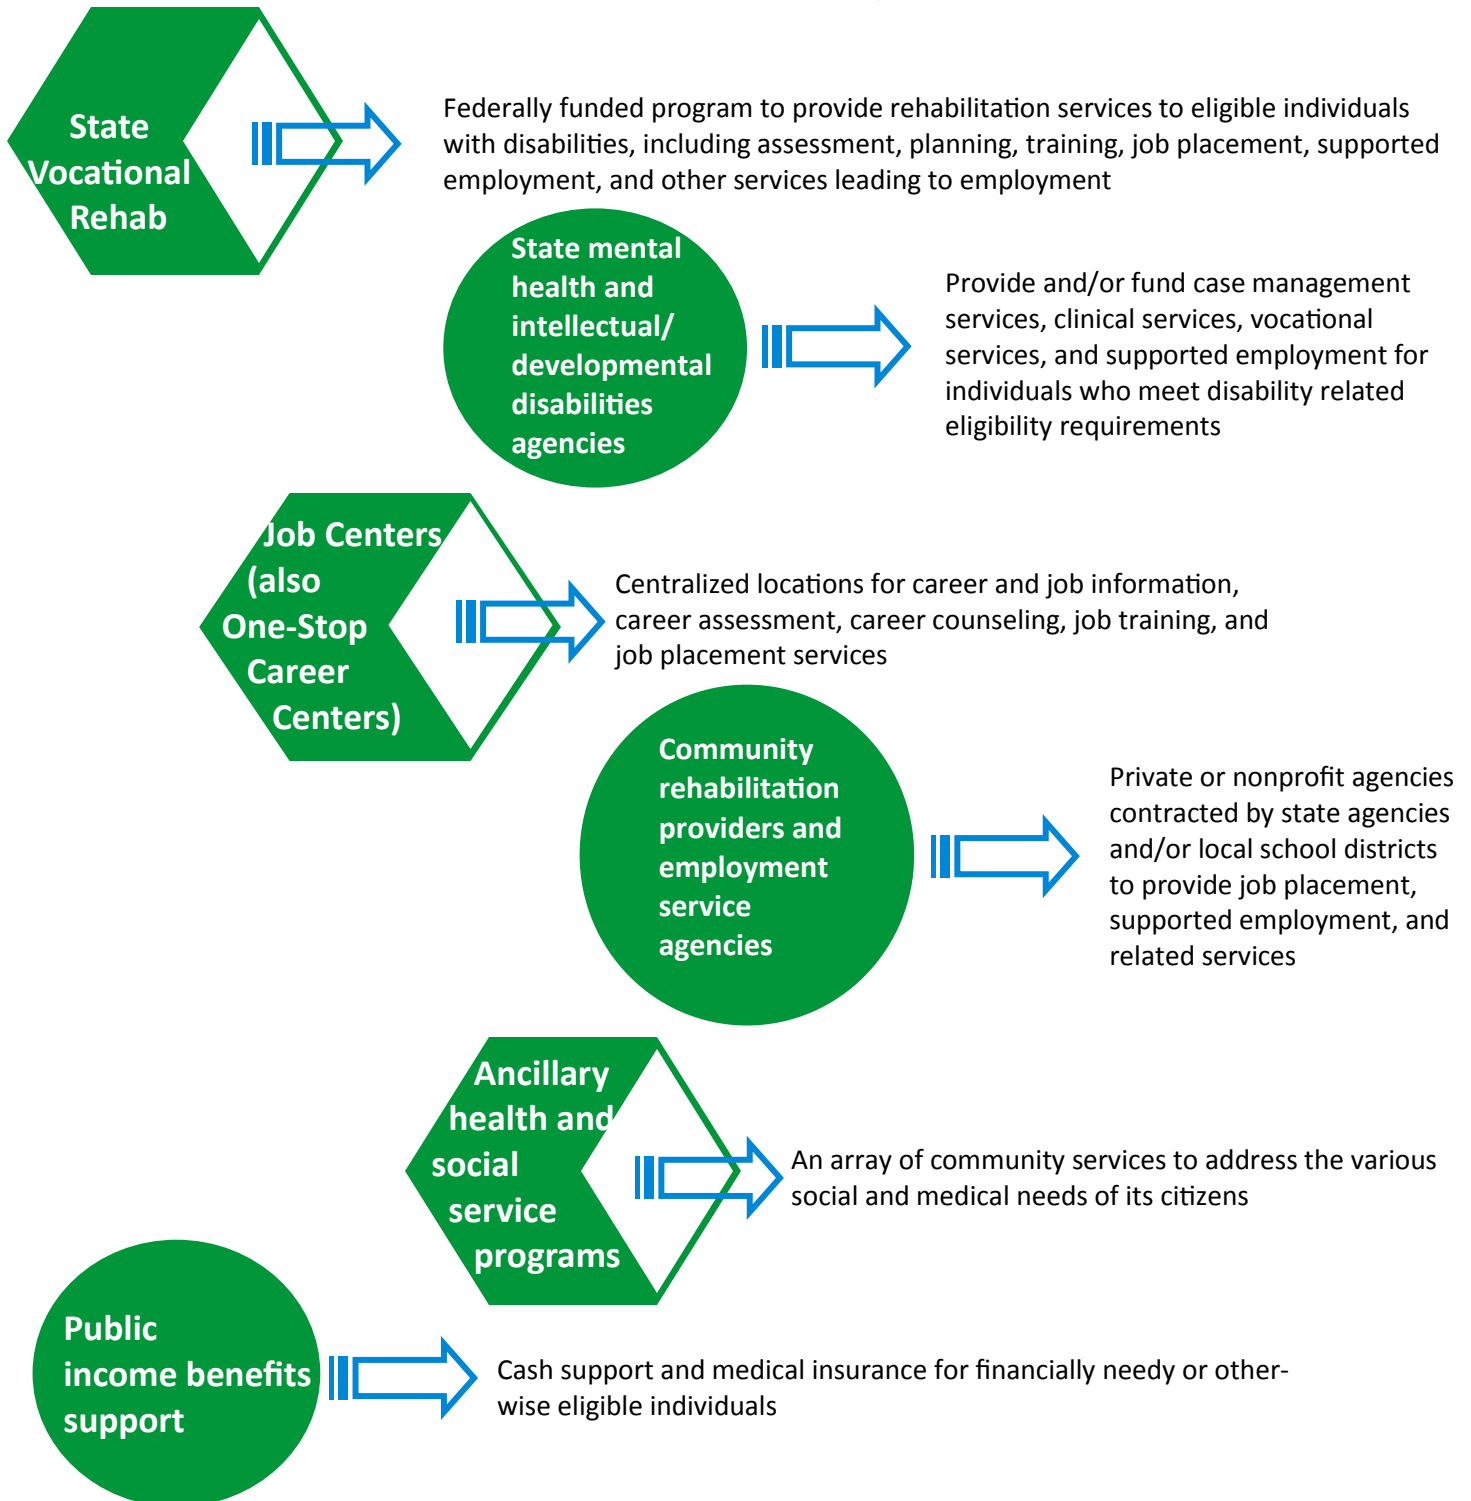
State Vocational Rehab

Federally funded program to provide rehabilitation services to eligible individuals with disabilities, including assessment, planning, training, job placement, supported employment, and other services leading to employment

State mental health and intellectual/ developmental disabilities agencies

Provide and/or fund case management services, clinical services, vocational services, and supported employment for individuals who meet disability related eligibility requirements

Job Centers (also One-Stop Career Centers)

Centralized locations for career and job information, career assessment, career counseling, job training, and job placement services

Community rehabilitation providers and employment service agencies

Private or nonprofit agencies contracted by state agencies and/or local school districts to provide job placement, supported employment, and related services

Ancillary health and social service programs

An array of community services to address the various social and medical needs of its citizens

Public income benefits support

Cash support and medical insurance for financially needy or otherwise eligible individuals